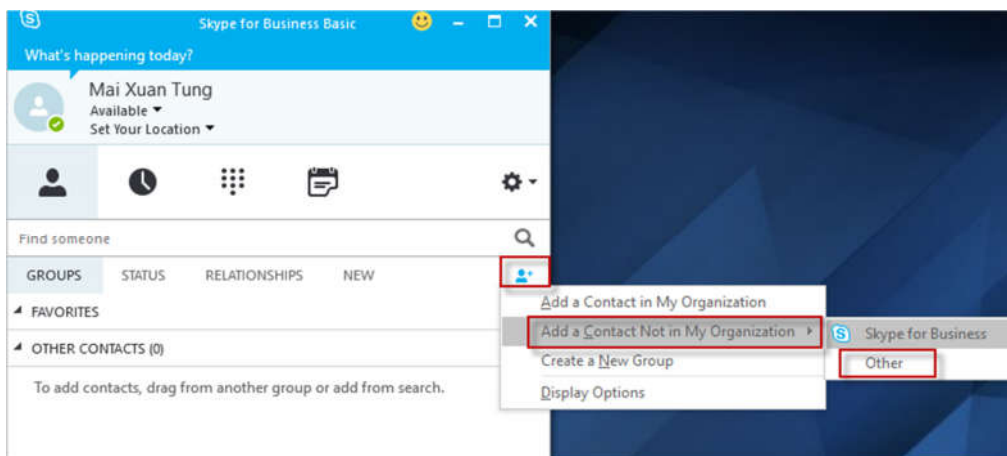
Skype for Business Basic

What's happening today?

Mai Xuan Tung
Available
Set Your Location

Find someone

GROUPS STATUS RELATIONSHIPS NEW

FAVORITES

OTHER CONTACTS (0)

To add contacts, drag from another group or add from search.

Add a Contact in My Organization
Add a Contact Not in My Organization
Create a New Group
Display Options

Skype for Business
Other